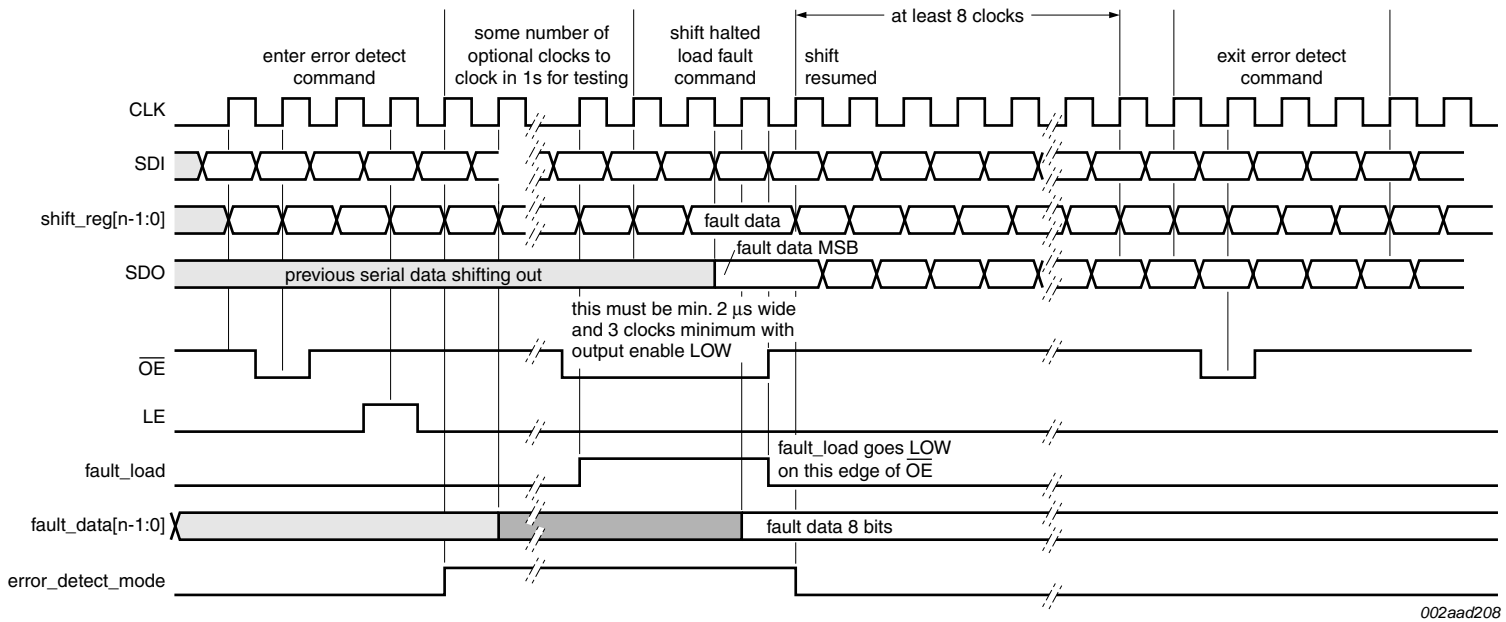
at least 8 clocks

enter error detect command

some number of optional clocks to clock in 1s for testing

shift halted load fault command

shift resumed

exit error detect command

CLK

SDI

shift_reg[n-1:0]

fault data

fault data MSB

SDO

previous serial data shifting out

this must be min. 2 μs wide and 3 clocks minimum with output enable LOW

$\overline{OE}$

LE

fault_load

fault_load goes LOW on this edge of $\overline{OE}$

fault_data[n-1:0]

fault data 8 bits

error_detect_mode

002aad208